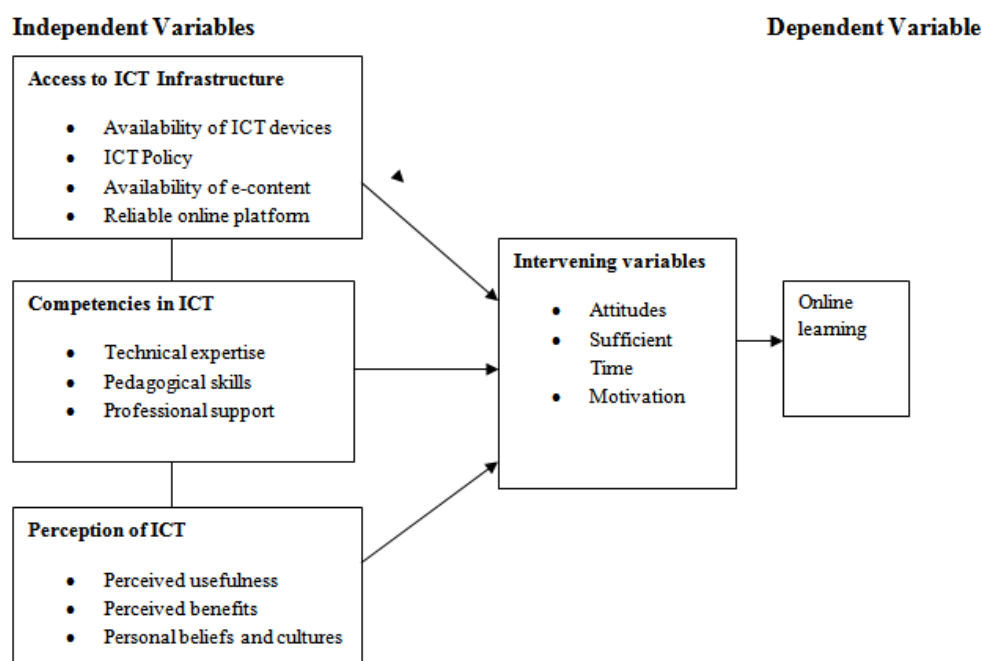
Independent Variables

Dependent Variable

Access to ICT Infrastructure

- Availability of ICT devices
- ICT Policy
- Availability of e-content
- Reliable online platform

Competencies in ICT

- Technical expertise
- Pedagogical skills
- Professional support

Perception of ICT

- Perceived usefulness
- Perceived benefits
- Personal beliefs and cultures

Intervening variables

- Attitudes
- Sufficient Time
- Motivation

Online learning